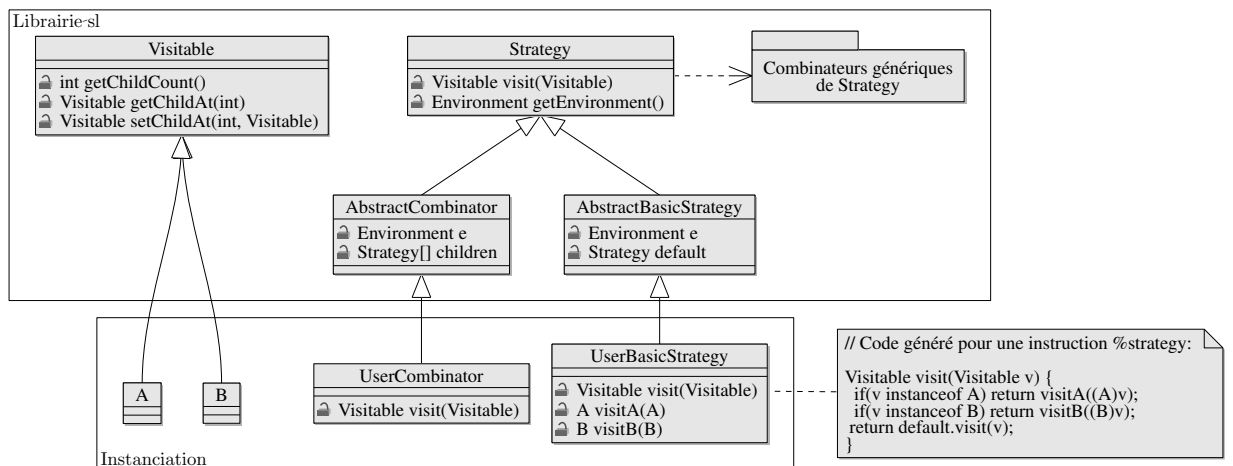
Librairie-sl

Visitable

int getChildCount()
Visitable getChildAt(int)
Visitable setChildAt(int, Visitable)

Strategy

Visitable visit(Visitable)
Environment getEnvironment()

Combinateurs génériques de Strategy

AbstractCombinator

Environment e
Strategy[] children

AbstractBasicStrategy

Environment e
Strategy default

A

B

UserCombinator

Visitable visit(Visitable)

UserBasicStrategy

Visitable visit(Visitable)
A visitA(A)
B visitB(B)

Instanciation

// Code généré pour une instruction %strategy:

Visitable visit(Visitable v) {
if(v instanceof A) return visitA((A)v);
if(v instanceof B) return visitB((B)v);
return default.visit(v);
}